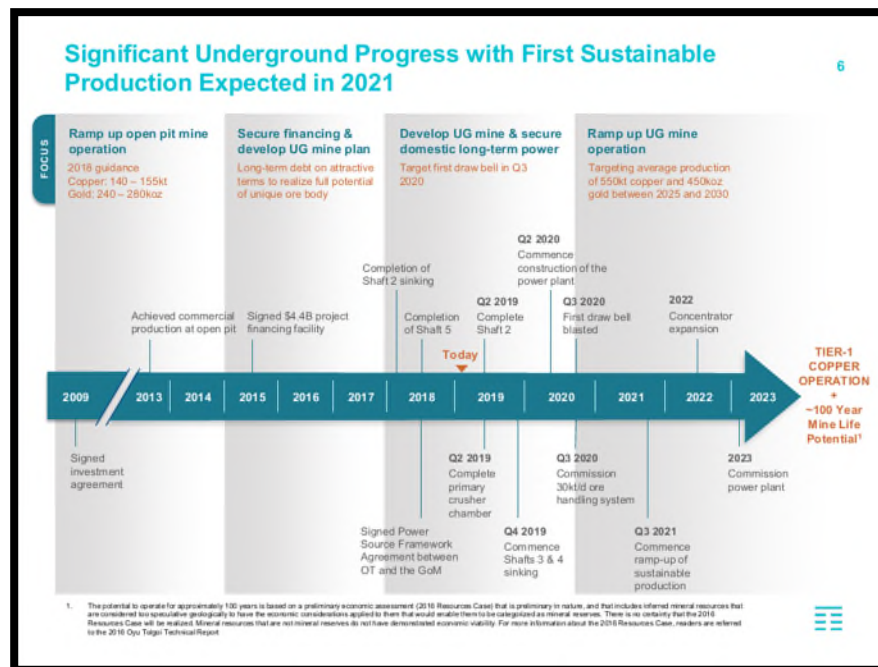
Significant Underground Progress with First Sustainable Production Expected in 2021

6

FOCUS

Ramp up open pit mine operation
2018 guidance
Copper: 140 – 155kt
Gold: 240 – 280koz

Secure financing & develop UG mine plan
Long-term debt on attractive terms to realize full potential of unique ore body

Develop UG mine & secure domestic long-term power
Target first draw bell in Q3 2020

Ramp up UG mine operation
Targeting average production of 550kt copper and 450koz gold between 2025 and 2030

Achieved commercial production at open pit

Signed $4.4B project financing facility

Completion of Shaft 2 sinking

Completion of Shaft 5

Q2 2019
Complete Shaft 2

Q2 2020
Commence construction of the power plant

Q3 2020
First draw bell blasted

2022
Concentrator expansion

Today

2009 | 2013 | 2014 | 2015 | 2016 | 2017 | 2018 | 2019 | 2020 | 2021 | 2022 | 2023

TIER-1 COPPER OPERATION + ~100 Year Mine Life Potential$^1$

Signed investment agreement

Signed Power Source Framework Agreement between OT and the GoM

Q2 2019
Complete primary crusher chamber

Q4 2019
Commence Shafts 3 & 4 sinking

Q3 2020
Commission 30kt/d ore handling system

Q3 2021
Commence ramp-up of sustainable production

2023
Commission power plant

1. The potential to operate for approximately 100 years is based on a preliminary economic assessment (2016 Resources Case) that is preliminary in nature, and that includes inferred mineral resources that are considered too speculative geologically to have the economic considerations applied to them that would enable them to be categorized as mineral reserves. There is no certainty that the 2016 Resources Case will be realized. Mineral resources that are not mineral reserves do not have demonstrated economic viability. For more information about the 2016 Resources Case, readers are referred to the 2016 Oyu Tolgoi Technical Report